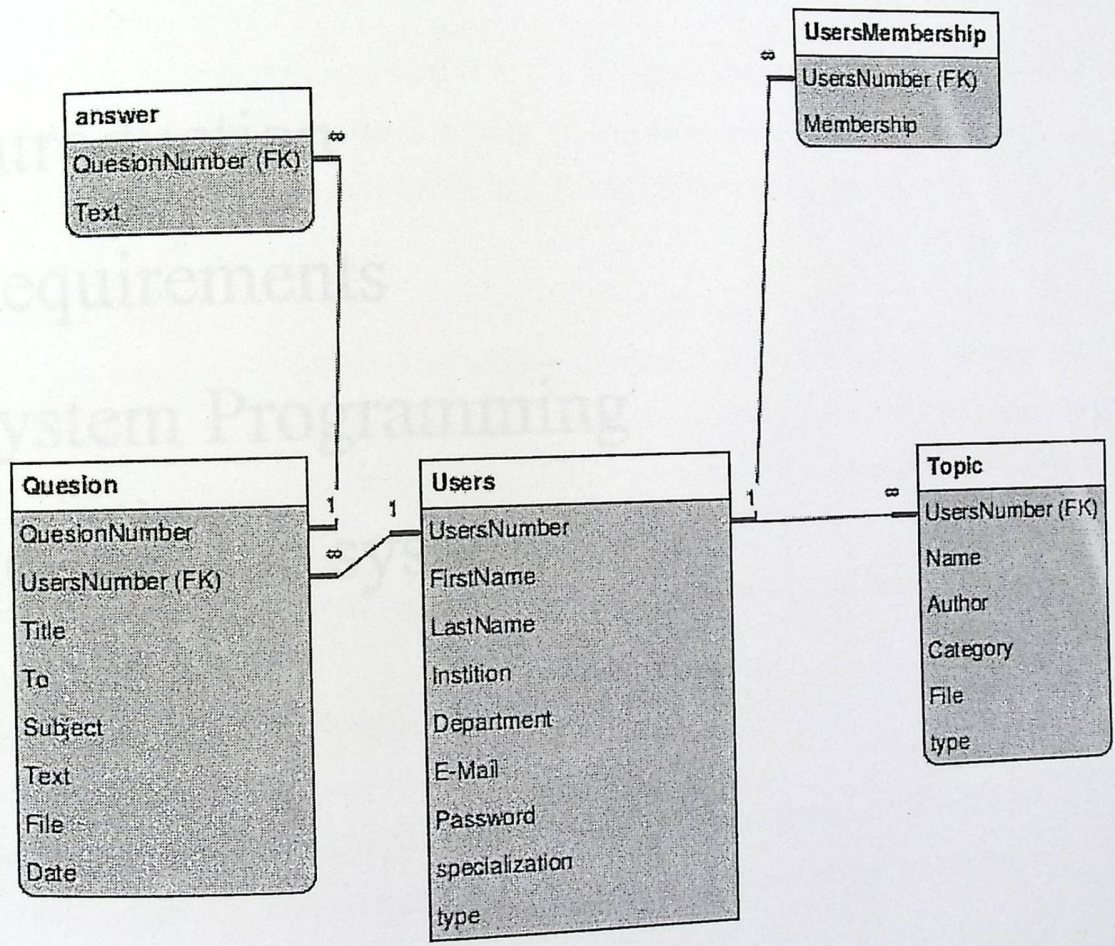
UsersMembership
UsersNumber (FK)
Membership

answer
QuesionNumber (FK)
Text

∞

∞

Quesion
QuesionNumber
UsersNumber (FK)
Title
To
Subject
Text
File
Date

1
∞
1

Users
UsersNumber
FirstName
LastName
Instition
Department
E-Mail
Password
specialization
type

1

∞

Topic
UsersNumber (FK)
Name
Author
Category
File
type